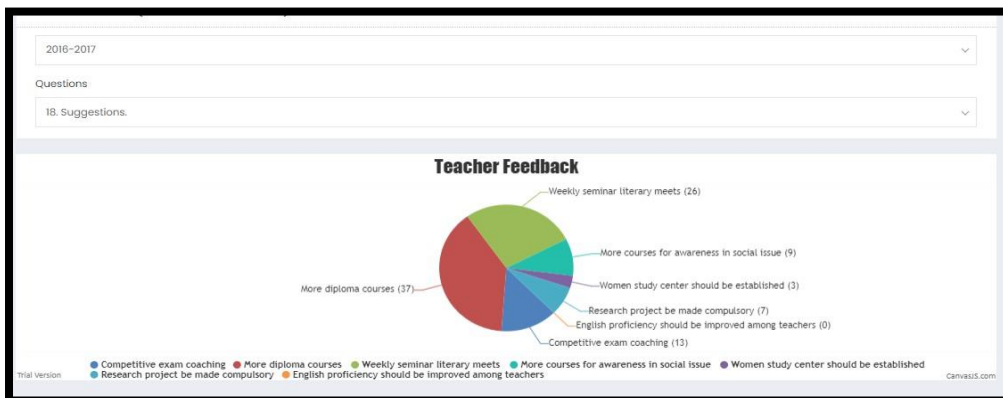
2016-2017

Questions

18. Suggestions.

Teacher Feedback

Weekly seminar literary meets (26)

More courses for awareness in social issue (9)

Women study center should be established (3)

Research project be made compulsory (7)

English proficiency should be improved among teachers (0)

Competitive exam coaching (13)

More diploma courses (37)

Competitive exam coaching More diploma courses Weekly seminar literary meets More courses for awareness in social issue Women study center should be established Research project be made compulsory English proficiency should be improved among teachers

Trial Version

CanvasJS.com